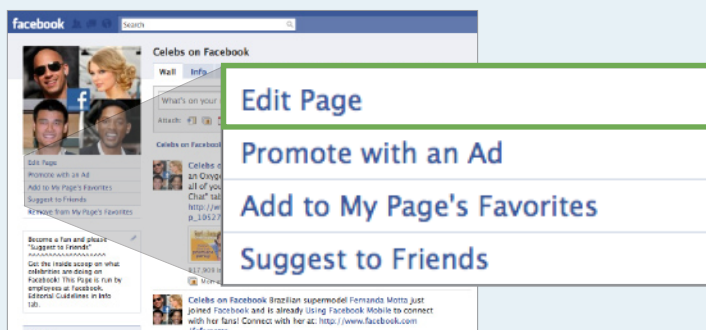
facebook

Search

Celebs on Facebook

Wall

Info

What's on your

Attach:

Celebs on Facebook

Celebs o

an Oxyge

all of you

Chat" tab

http://w

p_1052

$17,909 w

Edit Page

Promote with an Ad

Add to My Page's Favorites

Suggest to Friends

Remove from My Page's Favorites

Become a fan and please "Suggest to Friends"

Get the inside scoop on what celebrities are doing on Facebook! This Page is run by employees at Facebook. Editorial Guidelines in Info tab.

Edit Page

Promote with an Ad

Add to My Page's Favorites

Suggest to Friends

Celebs on Facebook Brazilian supermodel Fernanda Motta just joined Facebook and is already Using Facebook Mobile to connect with her fans! Connect with her at: http://www.facebook.com